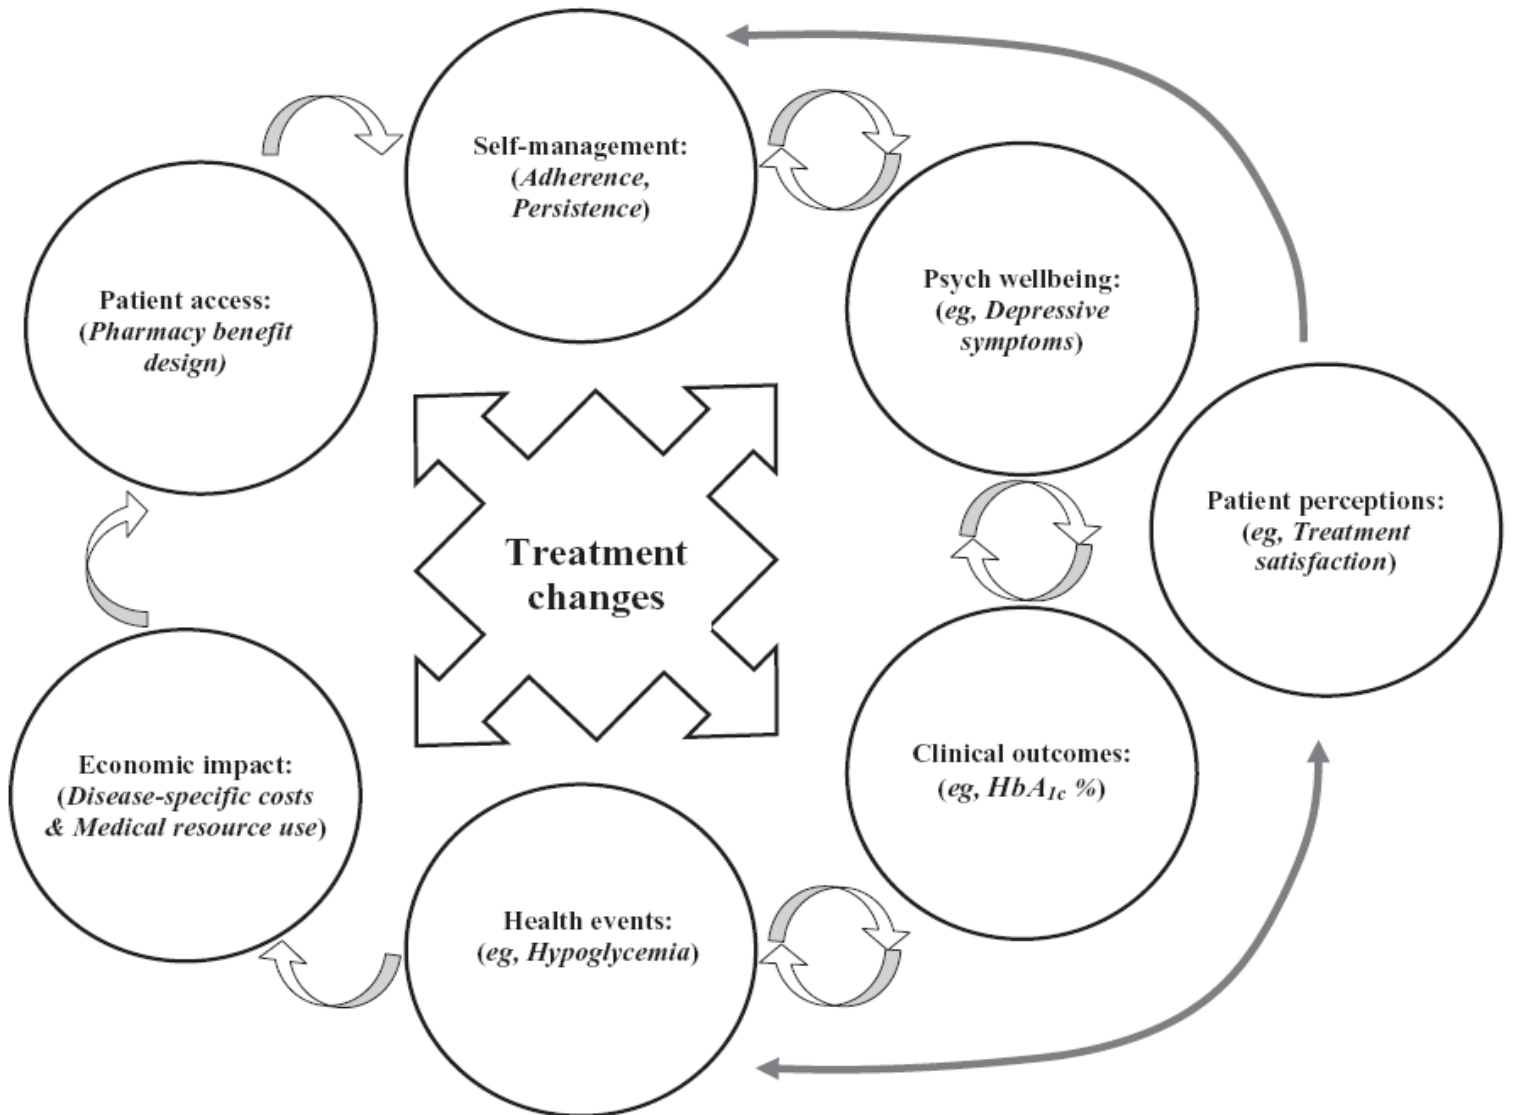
Self-management:
(Adherence,
Persistence)

Patient access:
(Pharmacy benefit
design)

Psych wellbeing:
(eg, Depressive
symptoms)

Treatment
changes

Patient perceptions:
(eg, Treatment
satisfaction)

Clinical outcomes:
(eg, $HbA_{1c}$ %)

Economic impact:
(Disease-specific costs
& Medical resource use)

Health events:
(eg, Hypoglycemia)